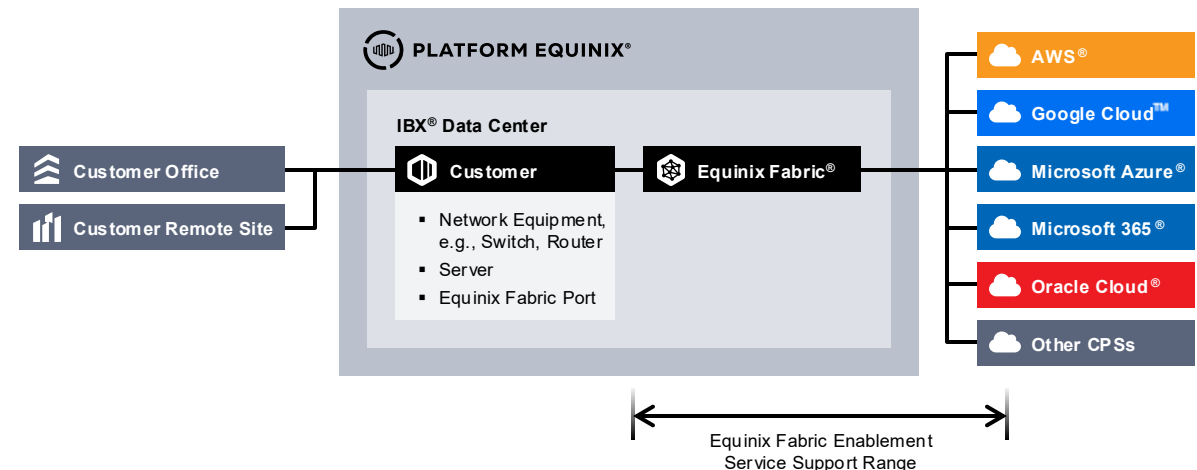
PLATFORM EQUINIX®

IBX® Data Center

Customer Office

Customer Remote Site

Customer

- Network Equipment, e.g., Switch, Router
- Server
- Equinix Fabric Port

Equinix Fabric®

AWS®

Google Cloud™

Microsoft Azure®

Microsoft 365®

Oracle Cloud®

Other CPSs

Equinix Fabric Enablement Service Support Range